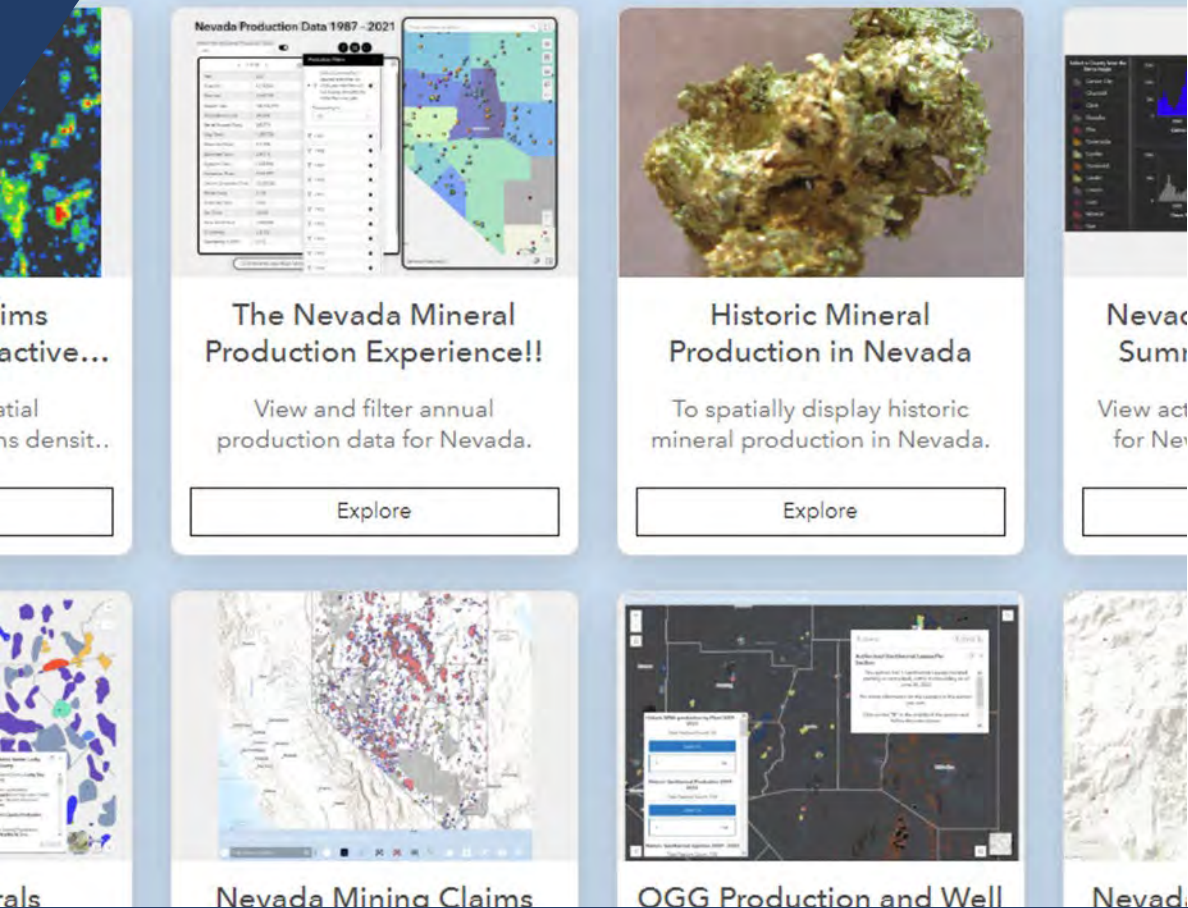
ims
active...

atial
ns densit..

Nevada Production Data 1987 - 2021

The Nevada Mineral Production Experience!!

View and filter annual production data for Nevada.

Explore

Historic Mineral Production in Nevada

To spatially display historic mineral production in Nevada.

Explore

Nevad
Sumr

View act
for Nev

rals

Nevada Mining Claims

OGG Production and Well

Nevada